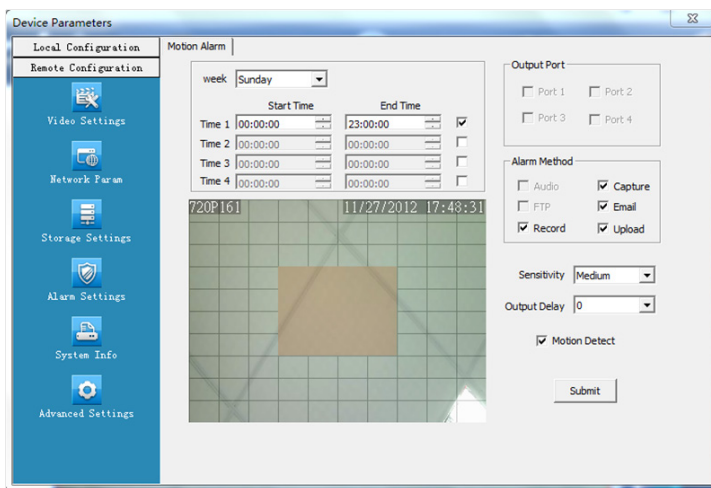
Device Parameters

Local Configuration
Remote Configuration
Video Settings
Network Param
Storage Settings
Alarm Settings
System Info
Advanced Settings

Motion Alarm

week Sunday

| | Start Time | End Time | |
|---|---|---|---|
| Time 1 | 00:00:00 | 23:00:00 | ☑ |
| Time 2 | 00:00:00 | 00:00:00 | ☐ |
| Time 3 | 00:00:00 | 00:00:00 | ☐ |
| Time 4 | 00:00:00 | 00:00:00 | ☐ |

720P161 11/27/2012 17:48:31

Output Port
Port 1 Port 2
Port 3 Port 4

Alarm Method
Audio Capture
FTP Email
Record Upload

Sensitivity Medium
Output Delay 0
Motion Detect

Submit